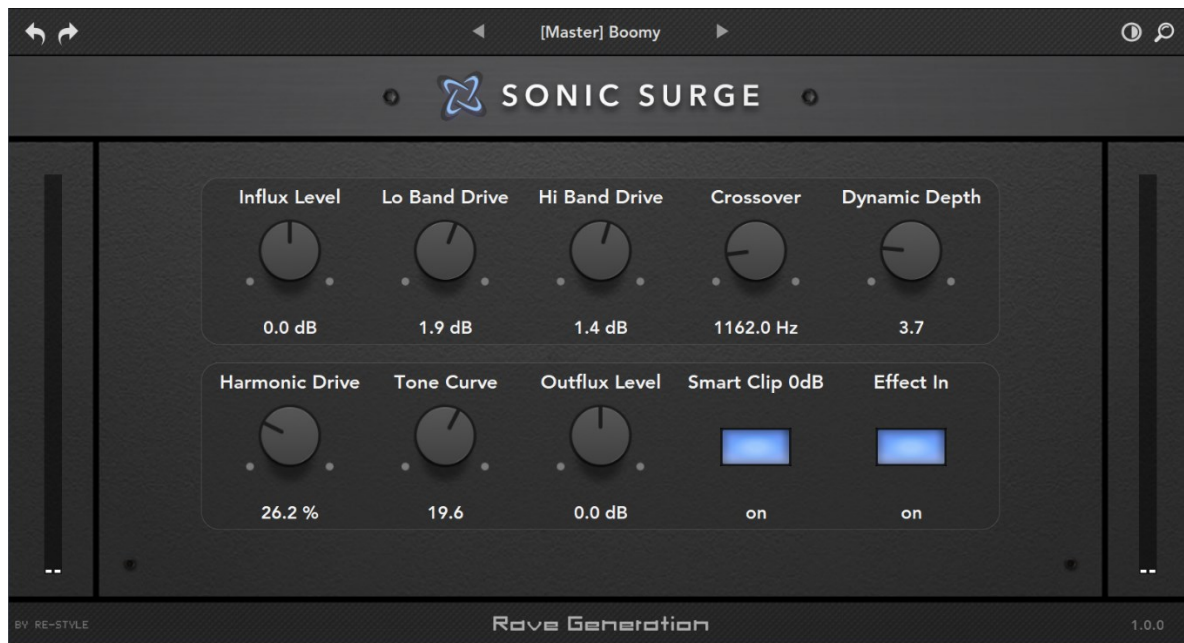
[Master] Boomy

SONIC SURGE

Influx Level
0.0 dB

Lo Band Drive
1.9 dB

Hi Band Drive
1.4 dB

Crossover
1162.0 Hz

Dynamic Depth
3.7

Harmonic Drive
26.2 %

Tone Curve
19.6

Outflux Level
0.0 dB

Smart Clip 0dB
on

Effect In
on

--

--

BY RE-STYLE

Rave Generation

1.0.0